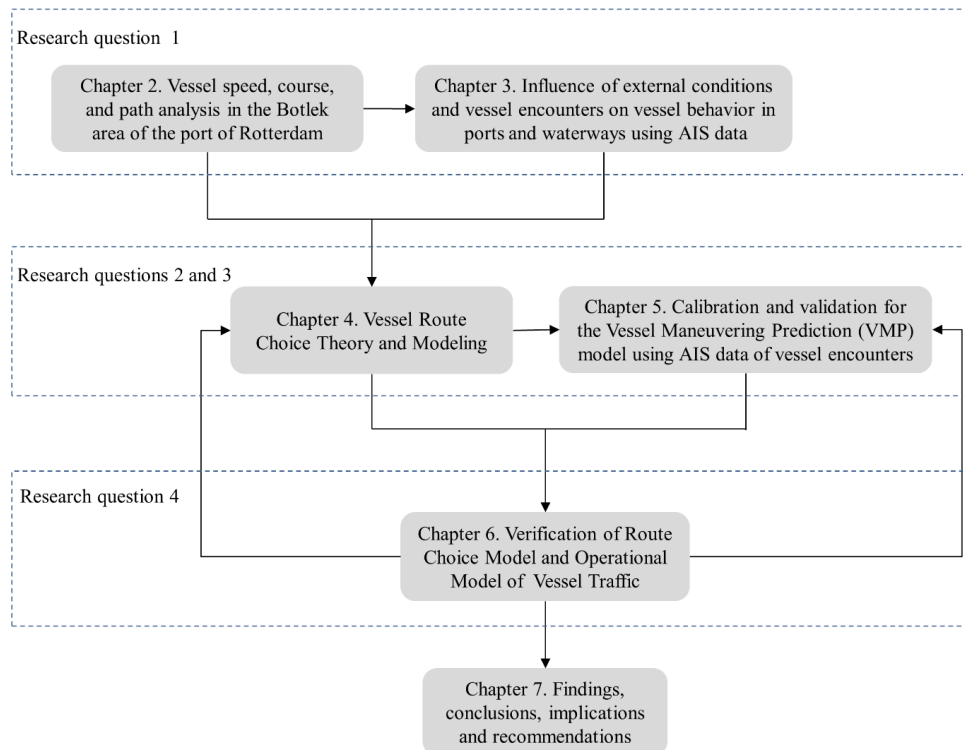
Research question 1

Chapter 2. Vessel speed, course, and path analysis in the Botlek area of the port of Rotterdam

Chapter 3. Influence of external conditions and vessel encounters on vessel behavior in ports and waterways using AIS data

Research questions 2 and 3

Chapter 4. Vessel Route Choice Theory and Modeling

Chapter 5. Calibration and validation for the Vessel Maneuvering Prediction (VMP) model using AIS data of vessel encounters

Research question 4

Chapter 6. Verification of Route Choice Model and Operational Model of Vessel Traffic

Chapter 7. Findings, conclusions, implications and recommendations